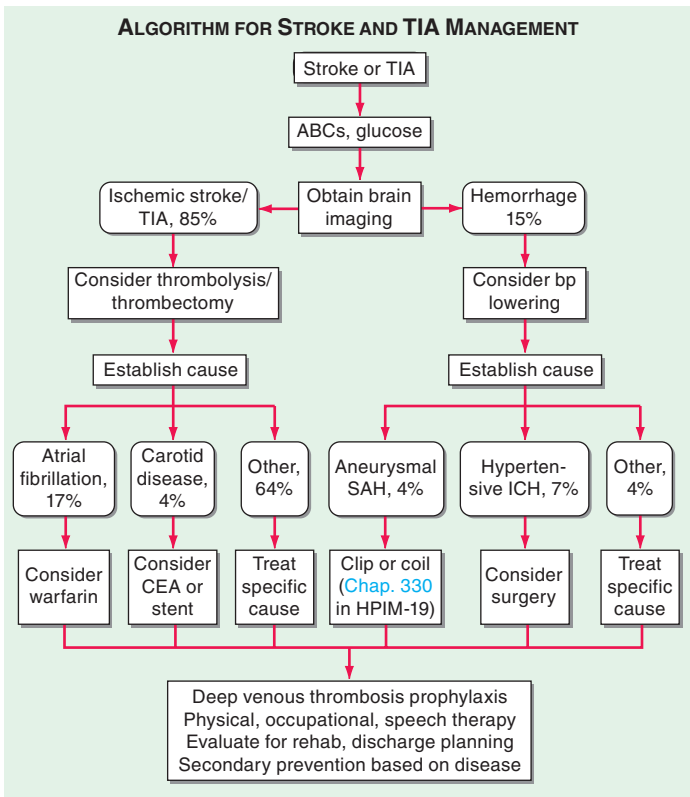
ALGORITHM FOR STROKE AND TIA MANAGEMENT

Stroke or TIA

ABCs, glucose

Obtain brain imaging

Ischemic stroke/ TIA, 85%

Hemorrhage 15%

Consider thrombolysis/ thrombectomy

Consider bp lowering

Establish cause

Establish cause

Atrial fibrillation, 17%

Carotid disease, 4%

Other, 64%

Aneurysmal SAH, 4%

Hypertensive ICH, 7%

Other, 4%

Consider warfarin

Consider CEA or stent

Treat specific cause

Clip or coil (Chap. 330 in HPIM-19)

Consider surgery

Treat specific cause

Deep venous thrombosis prophylaxis
Physical, occupational, speech therapy
Evaluate for rehab, discharge planning
Secondary prevention based on disease